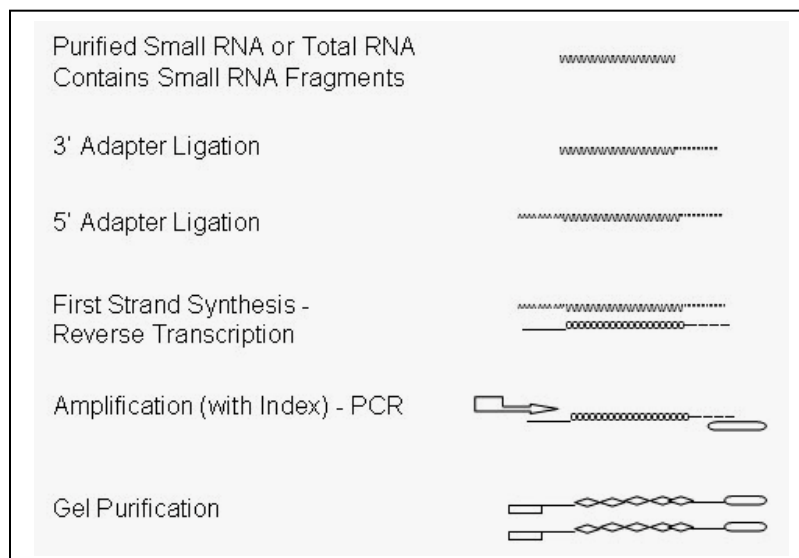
Purified Small RNA or Total RNA Contains Small RNA Fragments

3' Adapter Ligation

5' Adapter Ligation

First Strand Synthesis - Reverse Transcription

Amplification (with Index) - PCR

Gel Purification